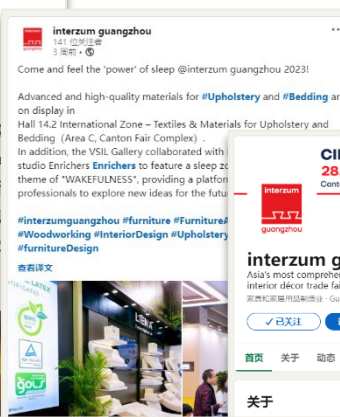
interzum guangzhou
141 位关注者
3 周前 •

Come and feel the 'power' of sleep @interzum guangzhou 2023!

Advanced and high-quality materials for #Upholstery and #Bedding ar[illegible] on display in Hall 14.2 International Zone – Textiles & Materials for Upholstery and Bedding (Area C, Canton Fair Complex).
In addition, the VSIL Gallery collaborated with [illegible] studio Enrichers Enrichers to feature a sleep zo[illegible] theme of "WAKEFULNESS", providing a platform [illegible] professionals to explore new ideas for the futu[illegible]

#interzumguangzhou #furniture #FurnitureA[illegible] #Woodworking #InteriorDesign #Upholstery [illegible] #furnitureDesign

查看译文

LATEX

interzum guangzhou

CI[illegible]
28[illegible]
Cant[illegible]

interzum g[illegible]
Asia's most comprehen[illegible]
interior décor trade fai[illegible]
家具和家居用品制造业 • Gu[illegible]

✓ 已关注

首页 关于 动态

关于